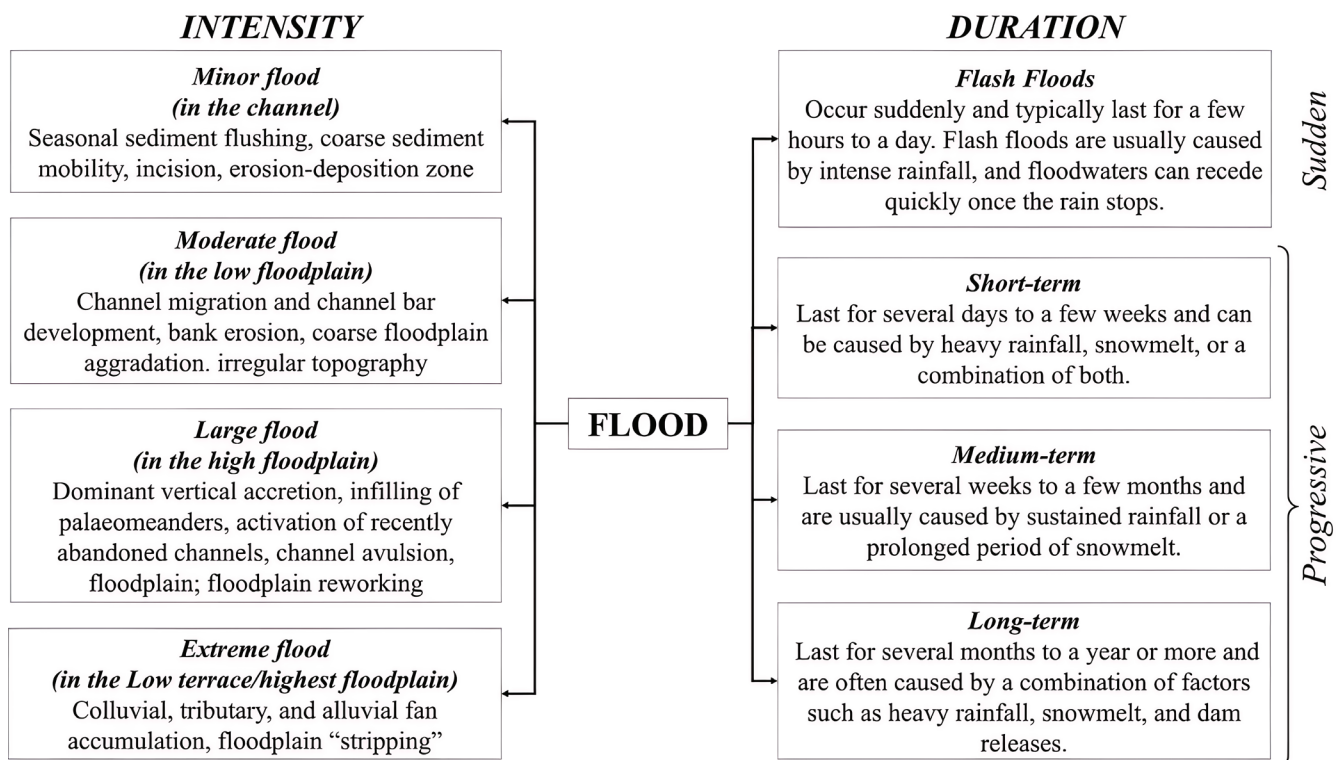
INTENSITY

Minor flood
(in the channel)
Seasonal sediment flushing, coarse sediment mobility, incision, erosion-deposition zone

Moderate flood
(in the low floodplain)
Channel migration and channel bar development, bank erosion, coarse floodplain aggradation. irregular topography

Large flood
(in the high floodplain)
Dominant vertical accretion, infilling of palaeomeanders, activation of recently abandoned channels, channel avulsion, floodplain; floodplain reworking

Extreme flood
(in the Low terrace/highest floodplain)
Colluvial, tributary, and alluvial fan accumulation, floodplain "stripping"

FLOOD

DURATION

Flash Floods
Occur suddenly and typically last for a few hours to a day. Flash floods are usually caused by intense rainfall, and floodwaters can recede quickly once the rain stops.

Sudden

Short-term
Last for several days to a few weeks and can be caused by heavy rainfall, snowmelt, or a combination of both.

Medium-term
Last for several weeks to a few months and are usually caused by sustained rainfall or a prolonged period of snowmelt.

Long-term
Last for several months to a year or more and are often caused by a combination of factors such as heavy rainfall, snowmelt, and dam releases.

Progressive